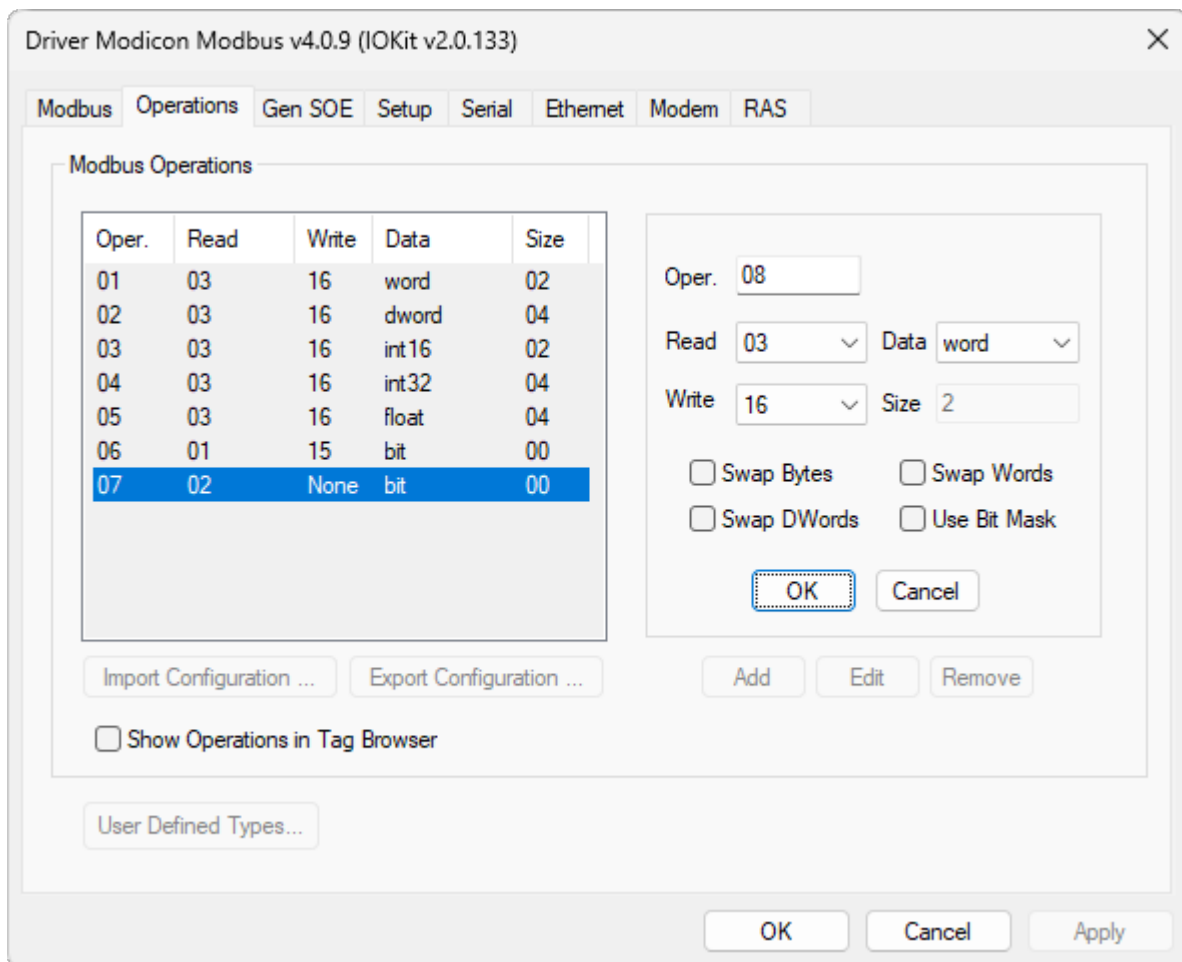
Driver Modicon Modbus v4.0.9 (IOKit v2.0.133)

Modbus | Operations | Gen SOE | Setup | Serial | Ethernet | Modem | RAS

Modbus Operations

| Oper. | Read | Write | Data | Size |
|---|---|---|---|---|
| 01 | 03 | 16 | word | 02 |
| 02 | 03 | 16 | dword | 04 |
| 03 | 03 | 16 | int16 | 02 |
| 04 | 03 | 16 | int32 | 04 |
| 05 | 03 | 16 | float | 04 |
| 06 | 01 | 15 | bit | 00 |
| 07 | 02 | None | bit | 00 |

Oper. 08

Read 03 Data word

Write 16 Size 2

Swap Bytes Swap Words

Swap DWords Use Bit Mask

OK Cancel

Import Configuration ... Export Configuration ...

Add Edit Remove

Show Operations in Tag Browser

User Defined Types...

OK Cancel Apply